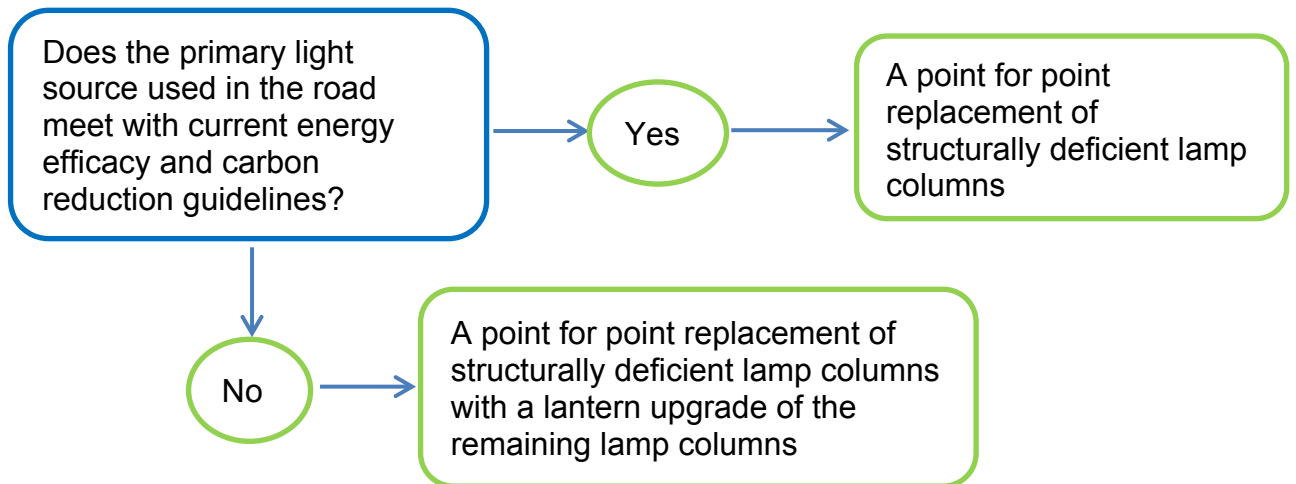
Does the primary light source used in the road meet with current energy efficacy and carbon reduction guidelines?

Yes

A point for point replacement of structurally deficient lamp columns

No

A point for point replacement of structurally deficient lamp columns with a lantern upgrade of the remaining lamp columns